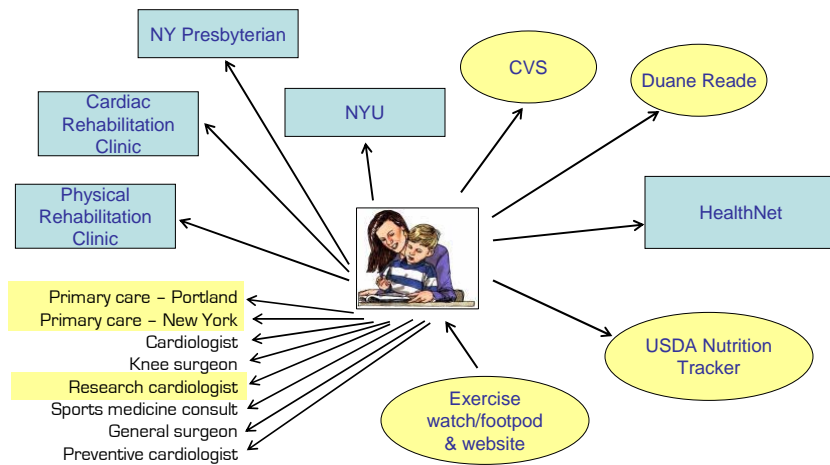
NY Presbyterian

Cardiac Rehabilitation Clinic

NYU

CVS

Duane Reade

Physical Rehabilitation Clinic

HealthNet

Primary care – Portland
Primary care – New York
Cardiologist
Knee surgeon
Research cardiologist
Sports medicine consult
General surgeon
Preventive cardiologist

USDA Nutrition Tracker

Exercise watch/footpod & website